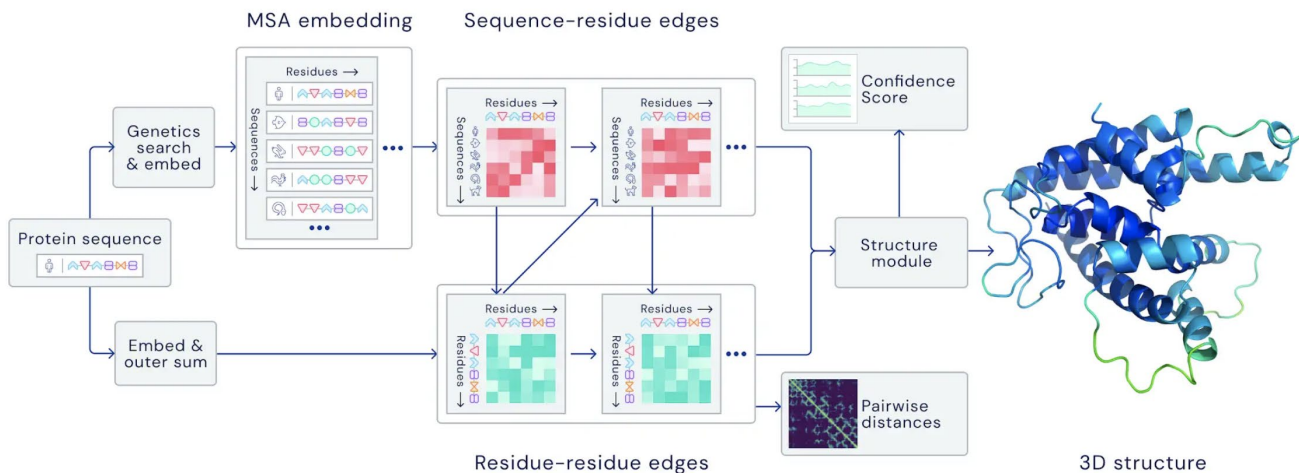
MSA embedding

Sequence-residue edges

Residues →

Sequences ↓

Genetics search & embed

Protein sequence

Embed & outer sum

Residues →

Sequences ↓

Residues →

Sequences ↓

Confidence Score

Structure module

Residues →

Residues ↓

Residues →

Residues ↓

Pairwise distances

Residue-residue edges

3D structure